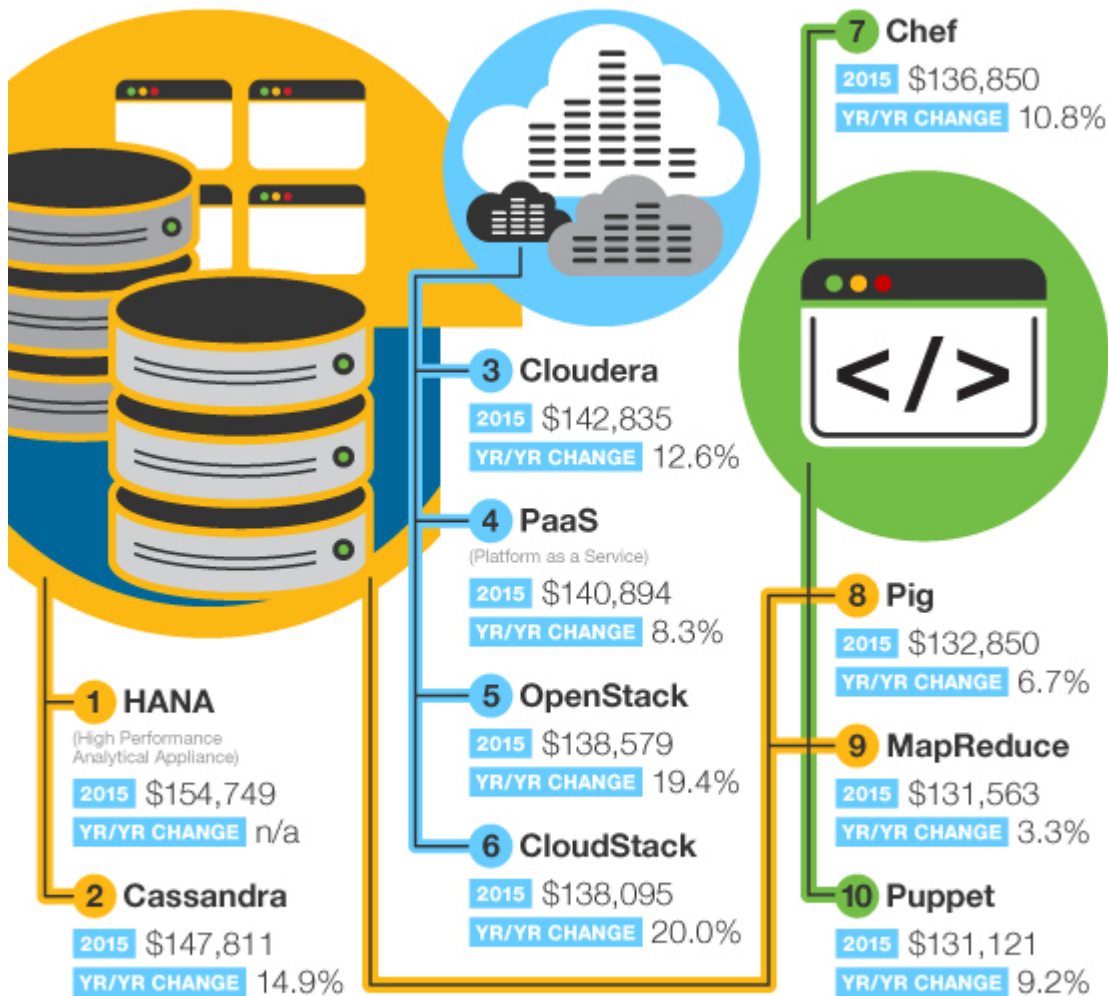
7 Chef
2015 $136,850
YR/YR CHANGE 10.8%

3 Cloudera
2015 $142,835
YR/YR CHANGE 12.6%

4 PaaS
(Platform as a Service)
2015 $140,894
YR/YR CHANGE 8.3%

5 OpenStack
2015 $138,579
YR/YR CHANGE 19.4%

6 CloudStack
2015 $138,095
YR/YR CHANGE 20.0%

1 HANA
(High Performance Analytical Appliance)
2015 $154,749
YR/YR CHANGE n/a

2 Cassandra
2015 $147,811
YR/YR CHANGE 14.9%

8 Pig
2015 $132,850
YR/YR CHANGE 6.7%

9 MapReduce
2015 $131,563
YR/YR CHANGE 3.3%

10 Puppet
2015 $131,121
YR/YR CHANGE 9.2%

</>